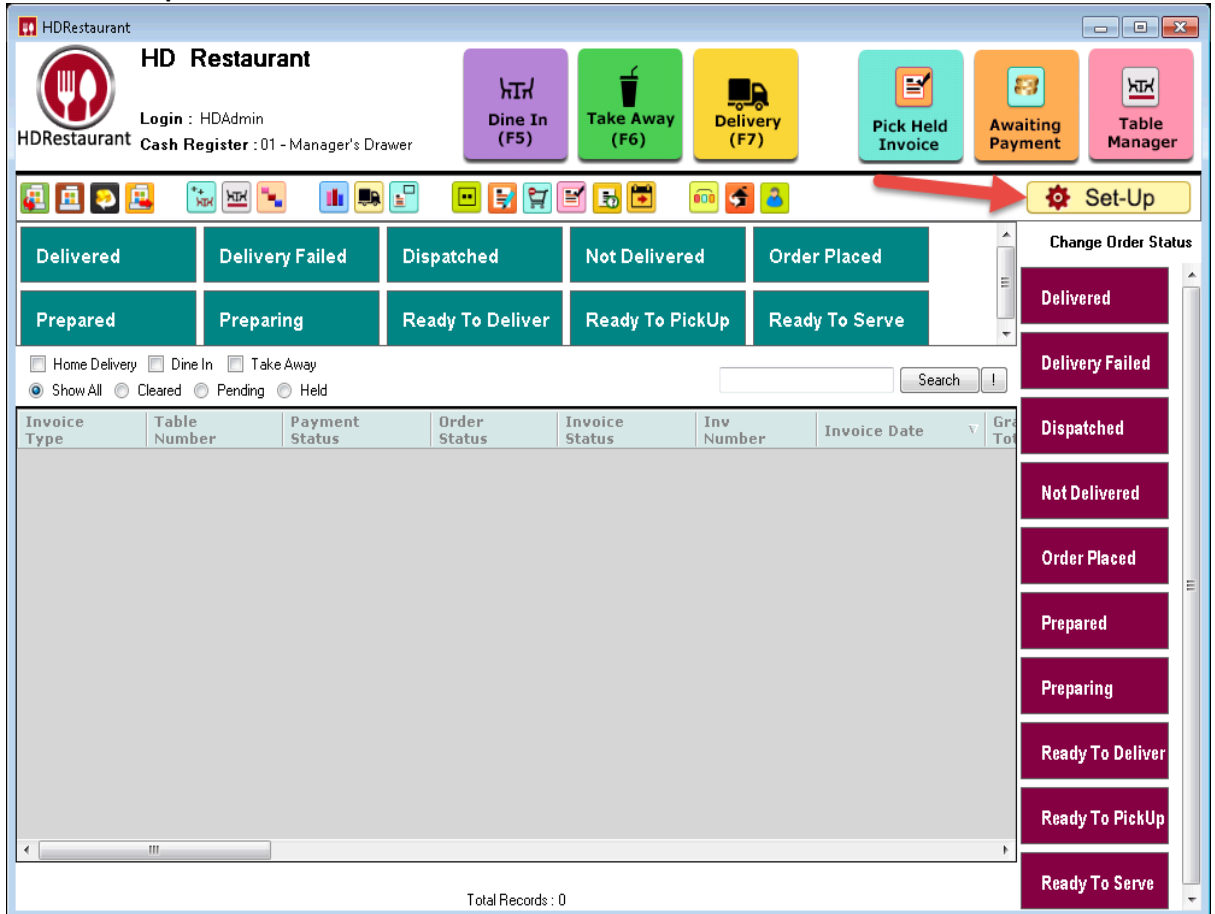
HDRestaurant

HDRestaurant

HD Restaurant

Login : HDAdmin

Cash Register : 01 - Manager's Drawer

Dine In (F5)

Take Away (F6)

Delivery (F7)

Pick Held Invoice

Awaiting Payment

Table Manager

Set-Up

Delivered | Delivery Failed | Dispatched | Not Delivered | Order Placed

Prepared | Preparing | Ready To Deliver | Ready To PickUp | Ready To Serve

Home Delivery  Dine In  Take Away

Show All  Cleared  Pending  Held

Search  !

| Invoice Type | Table Number | Payment Status | Order Status | Invoice Status | Inv Number | Invoice Date | Gra Tot |
|---|---|---|---|---|---|---|---|

Total Records : 0

Change Order Status

Delivered

Delivery Failed

Dispatched

Not Delivered

Order Placed

Prepared

Preparing

Ready To Deliver

Ready To PickUp

Ready To Serve